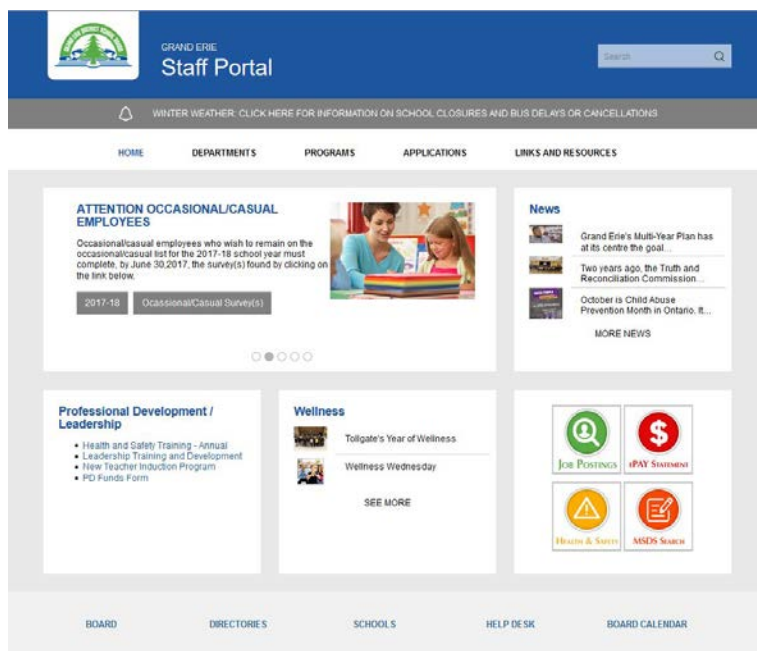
GRAND ERIE
Staff Portal

Search

WINTER WEATHER: CLICK HERE FOR INFORMATION ON SCHOOL CLOSURES AND BUS DELAYS OR CANCELLATIONS

HOME DEPARTMENTS PROGRAMS APPLICATIONS LINKS AND RESOURCES

ATTENTION OCCASIONAL/CASUAL EMPLOYEES

Occasional/casual employees who wish to remain on the occasional/casual list for the 2017-18 school year must complete, by June 30,2017, the survey(s) found by clicking on the link below.

2017-18 Ocassional/Casual Survey(s)

News

Grand Erie's Multi-Year Plan has at its centre the goal...

Two years ago, the Truth and Reconciliation Commission...

October is Child Abuse Prevention Month in Ontario, It...

MORE NEWS

Professional Development / Leadership

- Health and Safety Training - Annual
- Leadership Training and Development
- New Teacher Induction Program
- PD Funds Form

Wellness

Tollgate's Year of Wellness

Wellness Wednesday

SEE MORE

JOB POSTINGS
ePAY STATEMENT
HEALTH & SAFETY
MSDS SEARCH

BOARD DIRECTORIES SCHOOLS HELP DESK BOARD CALENDAR